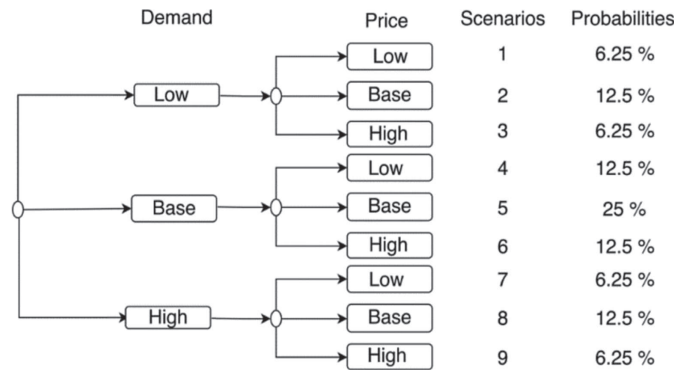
Demand

Price

Scenarios

Probabilities

Low

Low

1

6.25 %

Base

2

12.5 %

High

3

6.25 %

Base

Low

4

12.5 %

Base

5

25 %

High

6

12.5 %

High

Low

7

6.25 %

Base

8

12.5 %

High

9

6.25 %